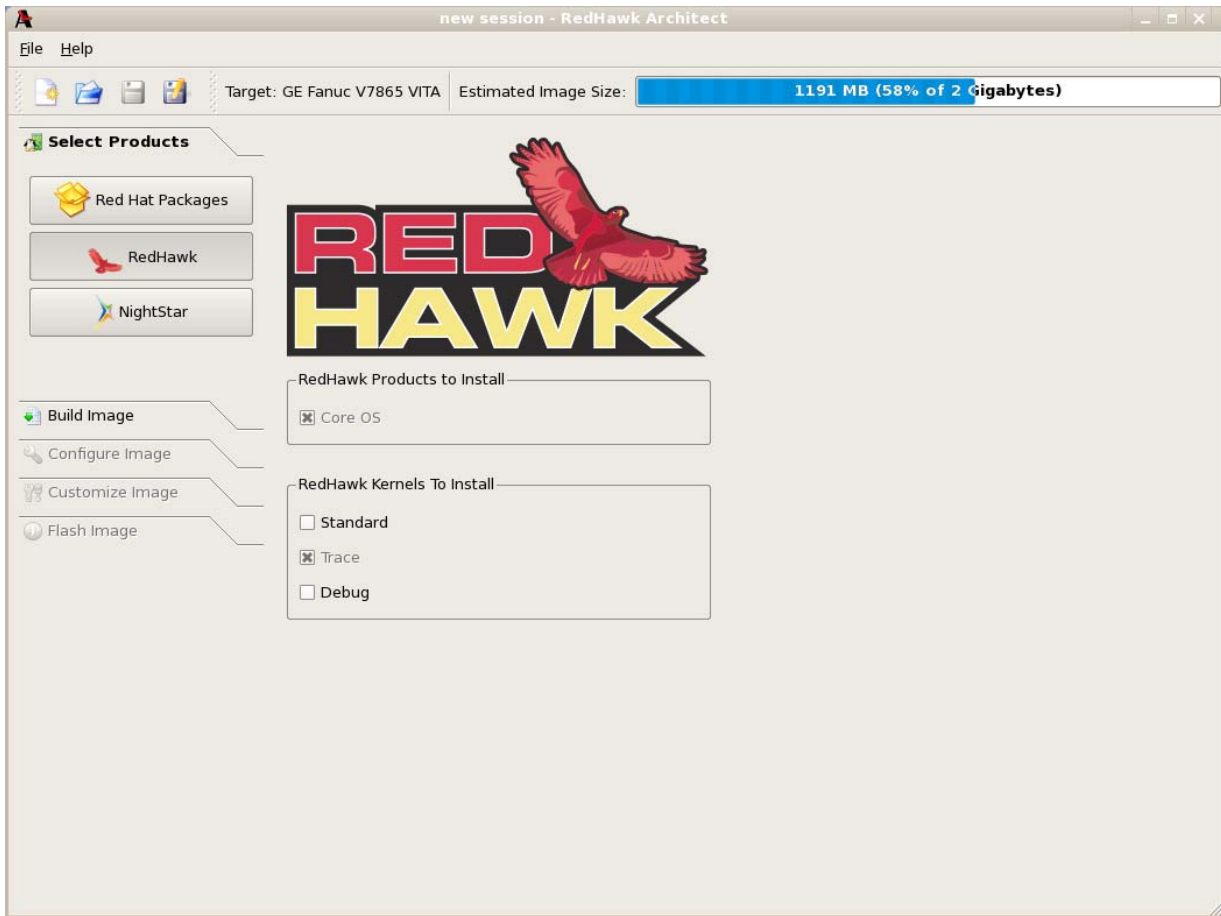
new session - RedHawk Architect

File Help

Target: GE Fanuc V7865 VITA | Estimated Image Size: 1191 MB (58% of 2 Gigabytes)

Select Products

Red Hat Packages

RedHawk

NightStar

Build Image

Configure Image

Customize Image

Flash Image

RED HAWK

RedHawk Products to Install

☒ Core OS

RedHawk Kernels To Install

☐ Standard

☒ Trace

☐ Debug